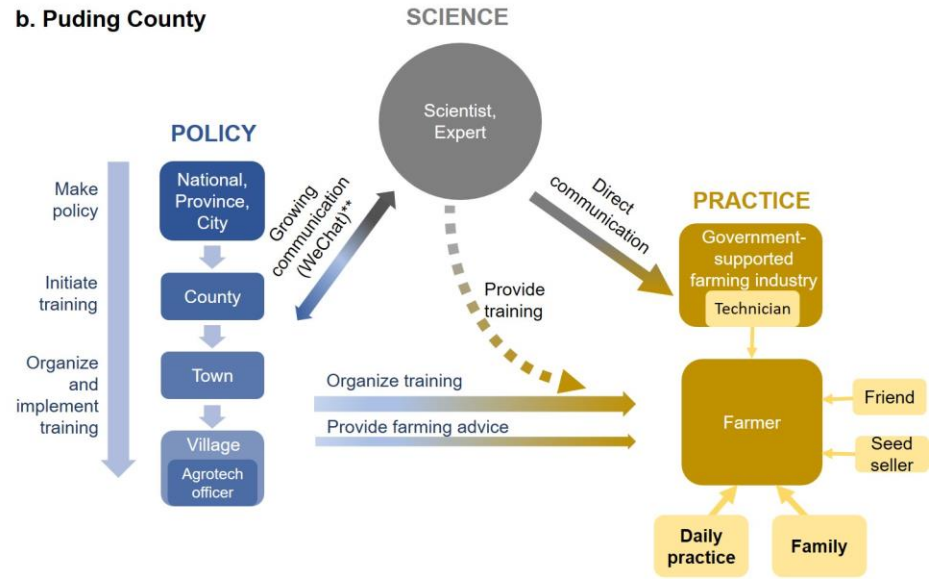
b. Puding County

SCIENCE

Scientist, Expert

POLICY

Make policy

Initiate training

Organize and implement training

National, Province, City

County

Town

Village

Agrotech officer

Growing communication (WeChat)**

Direct communication

Provide training

PRACTICE

Government-supported farming industry

Technician

Organize training

Provide farming advice

Farmer

Friend

Seed seller

Daily practice

Family